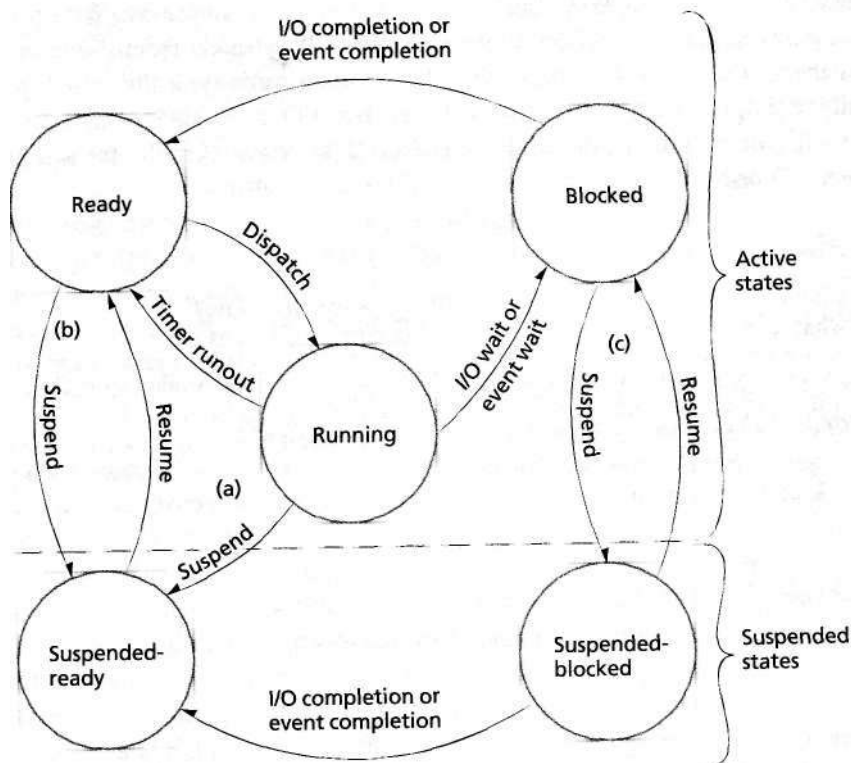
I/O completion or event completion

Ready

Blocked

Dispatch

Timer runout

I/O wait or event wait

Active states

(b)

Suspend

Resume

Running

(c)

Suspend

Resume

(a)

Suspend

Suspended-ready

Suspended-blocked

Suspended states

I/O completion or event completion